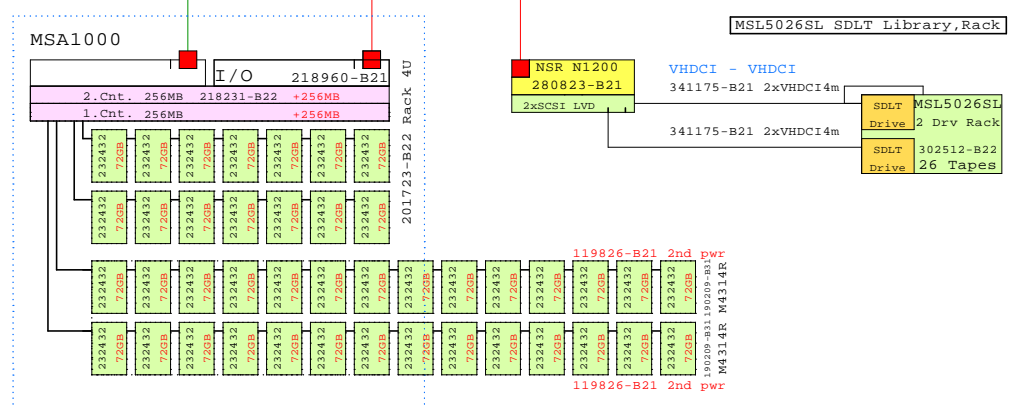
MSL5026SL SDLT Library,Rack

MSA1000

I/O 218960-B21

2.Cnt. 256MB 218231-B22 +256MB

1.Cnt. 256MB +256MB

201723-B22 Rack 4U

NSR N1200
280823-B21
2xSCSI LVD

VHDCI - VHDCI

341175-B21 2xVHDCI4m

341175-B21 2xVHDCI4m

SDLT Drive

SDLT Drive

MSL5026SL
2 Drv Rack
302512-B22
26 Tapes

232432 72GB

119826-B21 2nd pwr

190209-B31 M4314R

190209-B31 M4314R

119826-B21 2nd pwr